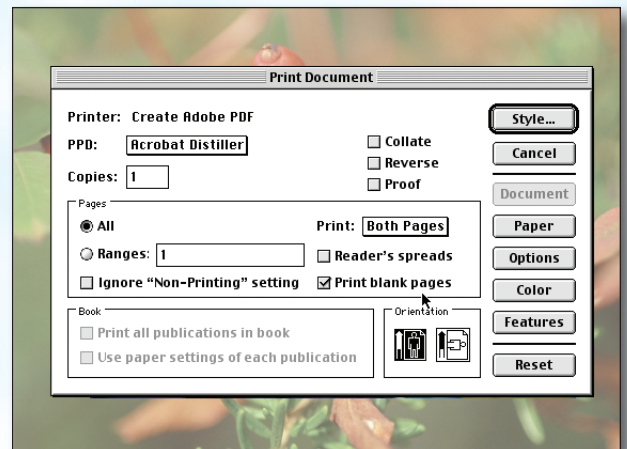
Print Document

Printer: Create Adobe PDF

PPD: Acrobat Distiller

Copies: 1

☐ Collate
☐ Reverse
☐ Proof

Style...
Cancel
Document
Paper
Options
Color
Features
Reset

Pages
◉ All
○ Ranges: 1
☐ Ignore "Non-Printing" setting

Print: Both Pages
☐ Reader's spreads
☑ Print blank pages

Book
☐ Print all publications in book
☐ Use paper settings of each publication

Orientation